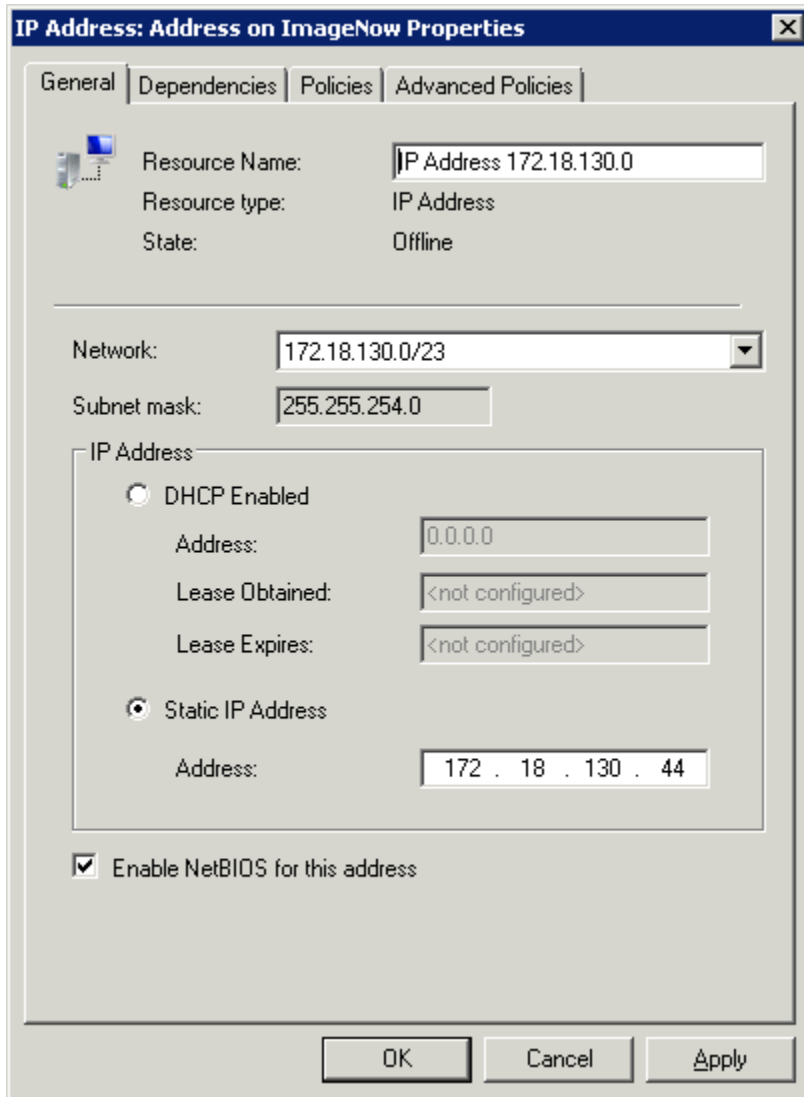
IP Address: Address on ImageNow Properties

General | Dependencies | Policies | Advanced Policies

Resource Name: IP Address 172.18.130.0
Resource type: IP Address
State: Offline

Network: 172.18.130.0/23
Subnet mask: 255.255.254.0

IP Address

DHCP Enabled
Address: 0.0.0.0
Lease Obtained: <not configured>
Lease Expires: <not configured>

Static IP Address
Address: 172 . 18 . 130 . 44

Enable NetBIOS for this address

OK | Cancel | Apply